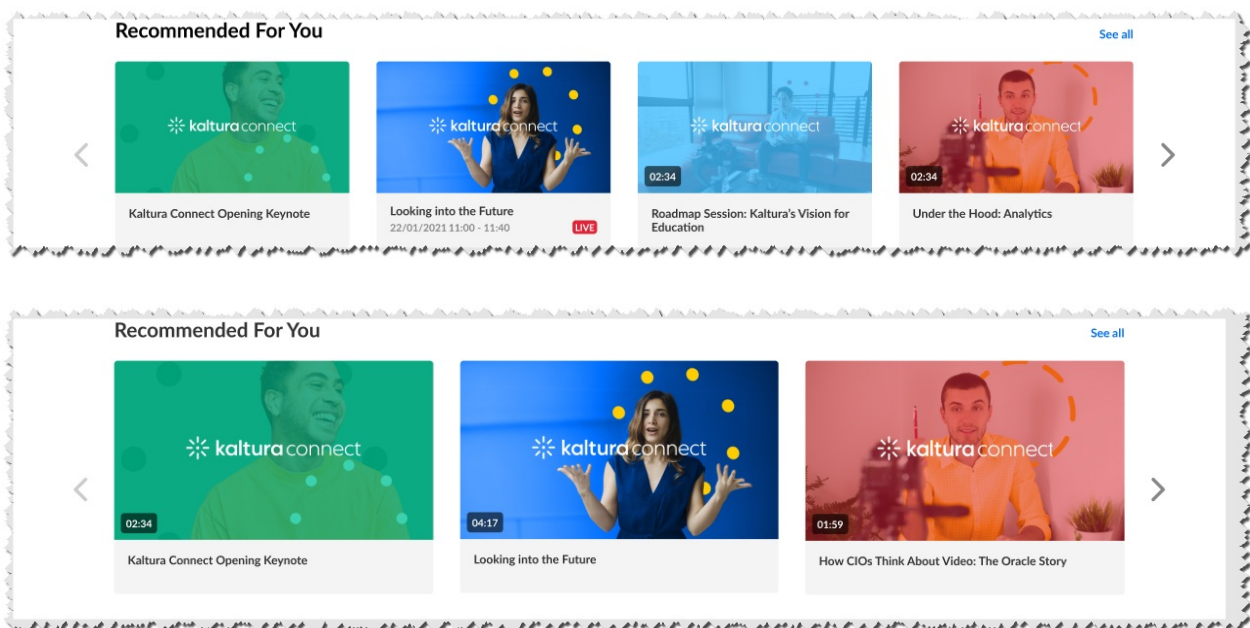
Recommended For You

See all

kaltura connect

Kaltura Connect Opening Keynote

kaltura connect

Looking into the Future

22/01/2021 11:00 - 11:40

LIVE

kaltura connect

02:34

Roadmap Session: Kaltura's Vision for Education

kaltura connect

02:34

Under the Hood: Analytics

Recommended For You

See all

kaltura connect

02:34

Kaltura Connect Opening Keynote

kaltura connect

04:17

Looking into the Future

kaltura connect

01:59

How CIOs Think About Video: The Oracle Story